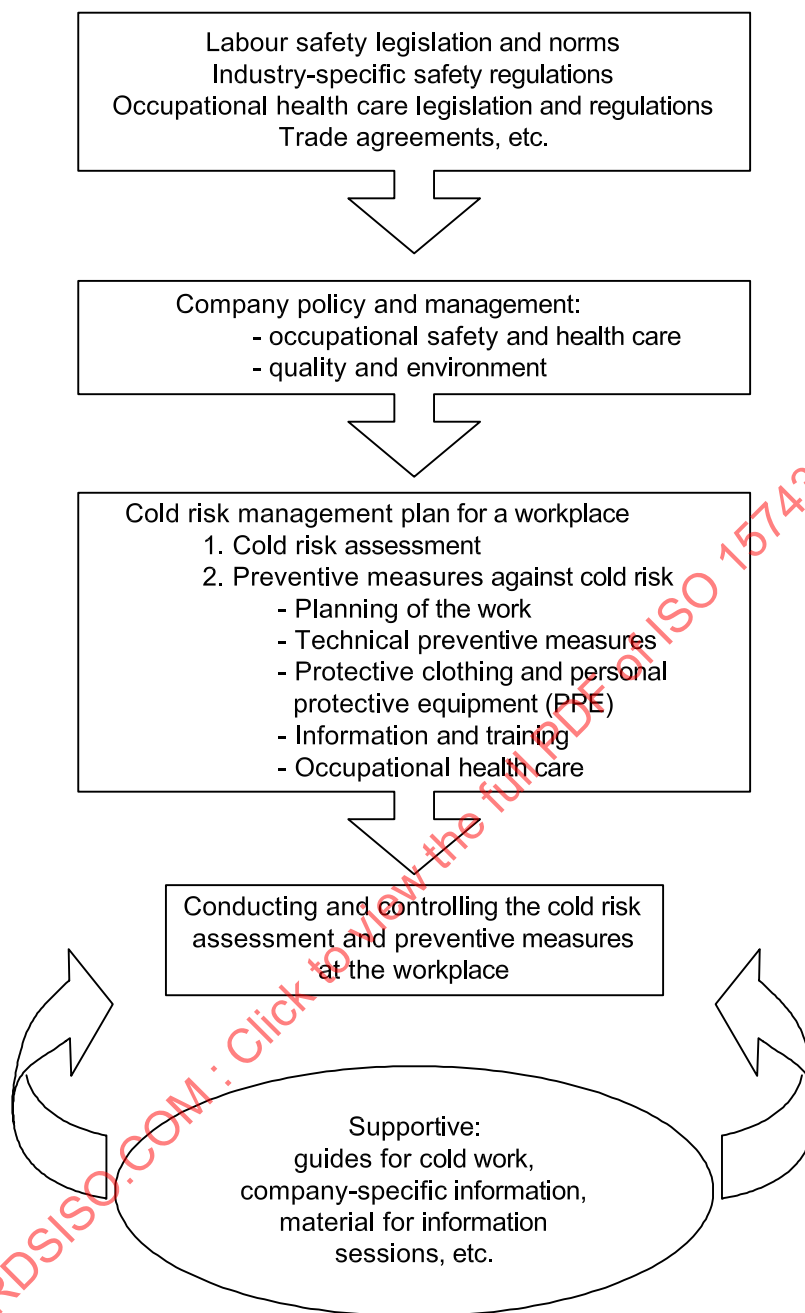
Labour safety legislation and norms
Industry-specific safety regulations
Occupational health care legislation and regulations
Trade agreements, etc.

Company policy and management:
- occupational safety and health care
- quality and environment

Cold risk management plan for a workplace
1. Cold risk assessment
2. Preventive measures against cold risk
- Planning of the work
- Technical preventive measures
- Protective clothing and personal protective equipment (PPE)
- Information and training
- Occupational health care

Conducting and controlling the cold risk assessment and preventive measures at the workplace

Supportive:
guides for cold work,
company-specific information,
material for information sessions, etc.

RDSISO.COM : Click to view the full PDF of ISO 1574